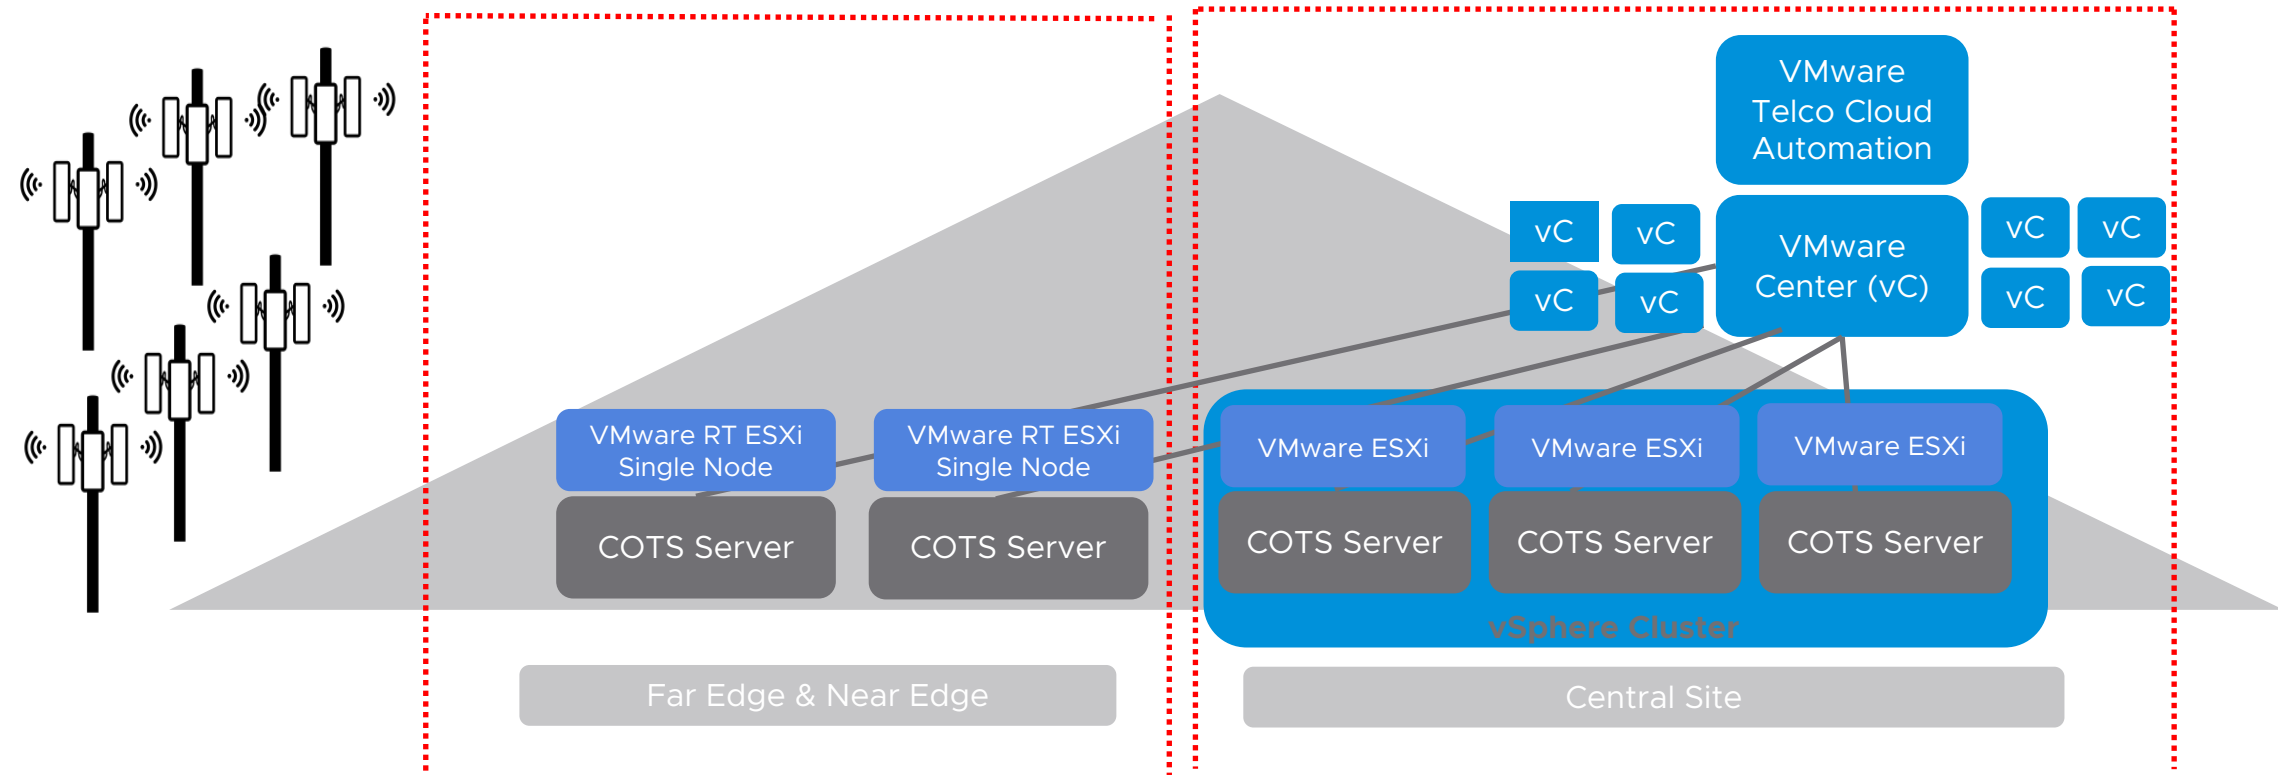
VMware Telco Cloud Automation

vC

vC

vC

vC

VMware Center (vC)

vC

vC

vC

vC

VMware RT ESXi Single Node

COTS Server

VMware RT ESXi Single Node

COTS Server

VMware ESXi

COTS Server

VMware ESXi

COTS Server

VMware ESXi

COTS Server

vSphere Cluster

Far Edge & Near Edge

Central Site